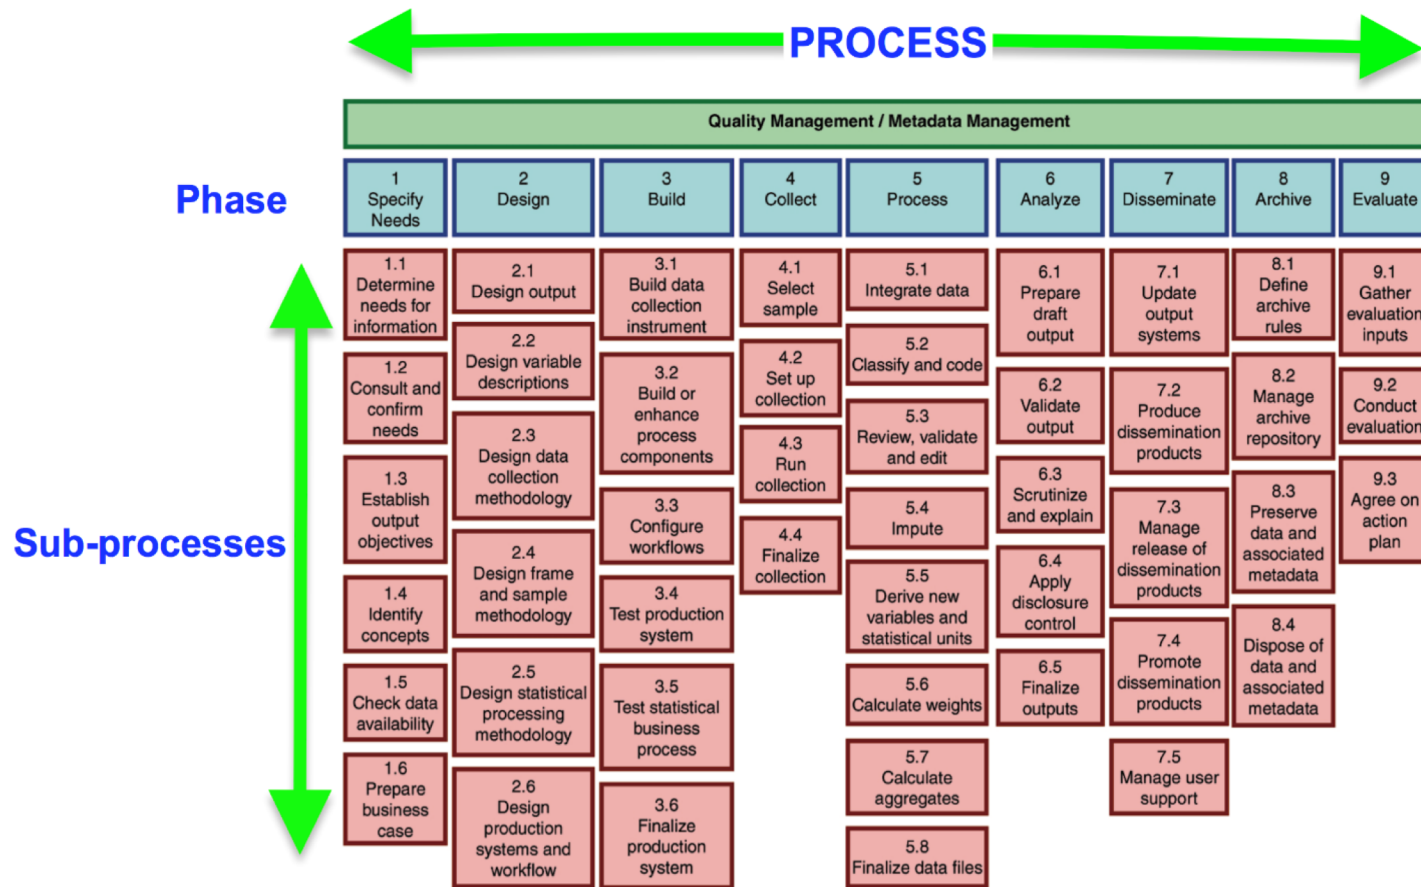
PROCESS

Quality Management / Metadata Management

Phase

Sub-processes

| 1 Specify Needs | 2 Design | 3 Build | 4 Collect | 5 Process | 6 Analyze | 7 Disseminate | 8 Archive | 9 Evaluate |
|---|---|---|---|---|---|---|---|---|
| 1.1 Determine needs for information | 2.1 Design output | 3.1 Build data collection instrument | 4.1 Select sample | 5.1 Integrate data | 6.1 Prepare draft output | 7.1 Update output systems | 8.1 Define archive rules | 9.1 Gather evaluation inputs |
| 1.2 Consult and confirm needs | 2.2 Design variable descriptions | 3.2 Build or enhance process components | 4.2 Set up collection | 5.2 Classify and code | 6.2 Validate output | 7.2 Produce dissemination products | 8.2 Manage archive repository | 9.2 Conduct evaluation |
| 1.3 Establish output objectives | 2.3 Design data collection methodology | 3.3 Configure workflows | 4.3 Run collection | 5.3 Review, validate and edit | 6.3 Scrutinize and explain | 7.3 Manage release of dissemination products | 8.3 Preserve data and associated metadata | 9.3 Agree on action plan |
| 1.4 Identify concepts | 2.4 Design frame and sample methodology | 3.4 Test production system | 4.4 Finalize collection | 5.4 Impute | 6.4 Apply disclosure control | 7.4 Promote dissemination products | 8.4 Dispose of data and associated metadata | |
| 1.5 Check data availability | 2.5 Design statistical processing methodology | 3.5 Test statistical business process | | 5.5 Derive new variables and statistical units | 6.5 Finalize outputs | 7.5 Manage user support | | |
| 1.6 Prepare business case | 2.6 Design production systems and workflow | 3.6 Finalize production system | | 5.6 Calculate weights | | | | |
| | | | | 5.7 Calculate aggregates | | | | |
| | | | | 5.8 Finalize data files | | | | |